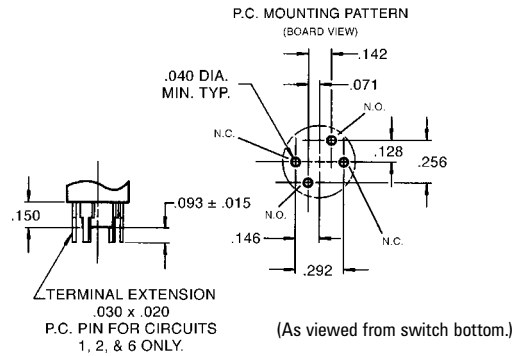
P.C. MOUNTING PATTERN
(BOARD VIEW)

.142

.040 DIA.
MIN. TYP.

.071

N.O.

N.C.

.128

.256

N.O.

N.C.

.146

.292

.150

.093 ± .015

TERMINAL EXTENSION
.030 x .020
P.C. PIN FOR CIRCUITS
1, 2, & 6 ONLY.

(As viewed from switch bottom.)